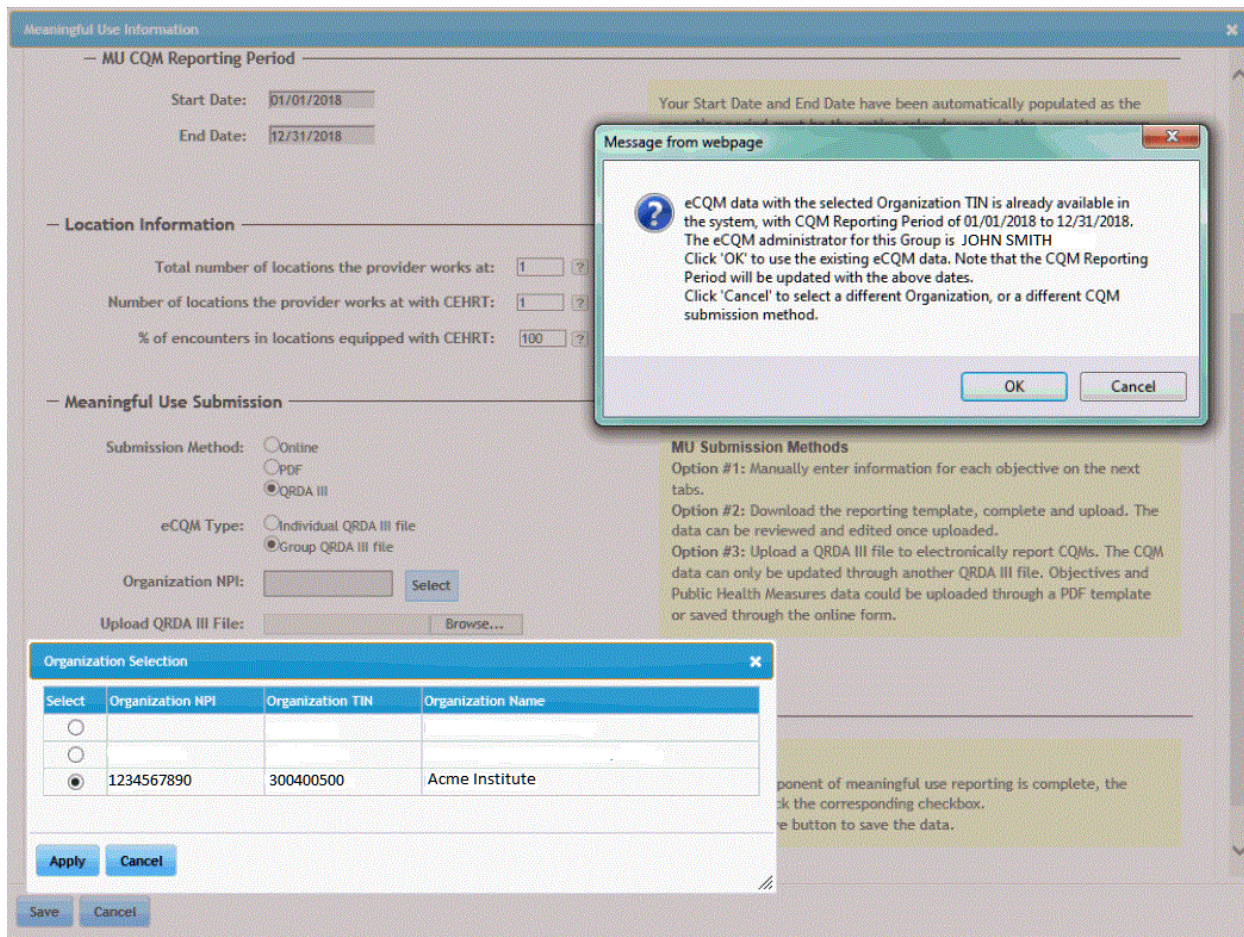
Meaningful Use Information

MU CQM Reporting Period

Start Date: 01/01/2018

End Date: 12/31/2018

Your Start Date and End Date have been automatically populated as the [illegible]

Message from webpage

eCQM data with the selected Organization TIN is already available in the system, with CQM Reporting Period of 01/01/2018 to 12/31/2018.
The eCQM administrator for this Group is JOHN SMITH
Click 'OK' to use the existing eCQM data. Note that the CQM Reporting Period will be updated with the above dates.
Click 'Cancel' to select a different Organization, or a different CQM submission method.

OK Cancel

Location Information

Total number of locations the provider works at: 1 ?

Number of locations the provider works at with CEHRT: 1 ?

% of encounters in locations equipped with CEHRT: 100 ?

Meaningful Use Submission

Submission Method: Online PDF QRDA III

eCQM Type: Individual QRDA III file Group QRDA III file

Organization NPI: Select

Upload QRDA III File: Browse...

MU Submission Methods
Option #1: Manually enter information for each objective on the next tabs.
Option #2: Download the reporting template, complete and upload. The data can be reviewed and edited once uploaded.
Option #3: Upload a QRDA III file to electronically report CQMs. The CQM data can only be updated through another QRDA III file. Objectives and Public Health Measures data could be uploaded through a PDF template or saved through the online form.

Organization Selection

| Select | Organization NPI | Organization TIN | Organization Name |
|---|---|---|---|
| ○ | | | |
| ○ | | | |
| ◉ | 1234567890 | 300400500 | Acme Institute |

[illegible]ponent of meaningful use reporting is complete, the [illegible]ck the corresponding checkbox.
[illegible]e button to save the data.

Apply Cancel

Save Cancel